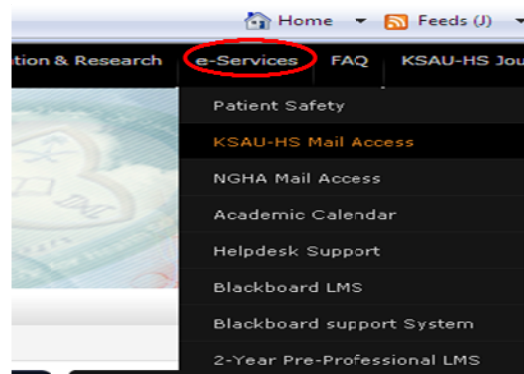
Home ▾ Feeds (J) ▾

tion & Research e-Services FAQ KSAU-HS Jou

Patient Safety
KSAU-HS Mail Access
NGHA Mail Access
Academic Calendar
Helpdesk Support
Blackboard LMS
Blackboard support System
2-Year Pre-Professional LMS